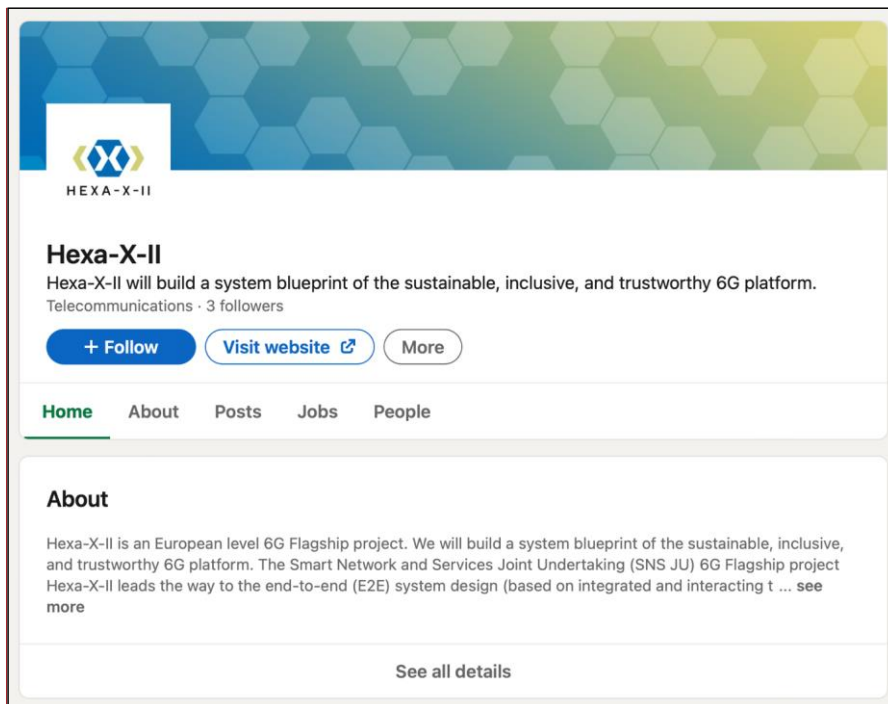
HEXA-X-II

Hexa-X-II
Hexa-X-II will build a system blueprint of the sustainable, inclusive, and trustworthy 6G platform.
Telecommunications · 3 followers

+ Follow
Visit website
More

Home
About
Posts
Jobs
People

About
Hexa-X-II is an European level 6G Flagship project. We will build a system blueprint of the sustainable, inclusive, and trustworthy 6G platform. The Smart Network and Services Joint Undertaking (SNS JU) 6G Flagship project Hexa-X-II leads the way to the end-to-end (E2E) system design (based on integrated and interacting t ... see more

See all details